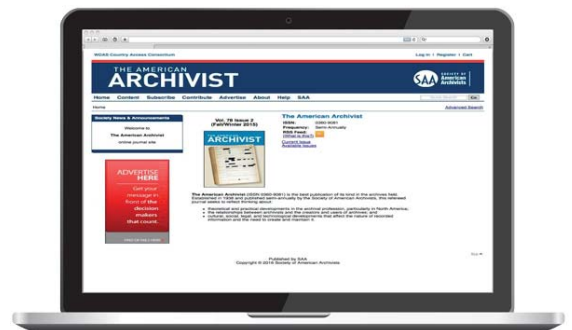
NOAA Country Access Consortium

Log in | Register | Cart

THE AMERICAN
ARCHIVIST

SAA SOCIETY OF American Archivists

Home Content Subscribe Contribute Advertise About Help SAA

Go

Home

Advanced Search

Society News & Announcements

Welcome to

The American Archivist

online journal site

ADVERTISE HERE

Get your message in front of the decision makers that count.

Vol. 78 Issue 2 (Fall/Winter 2015)

ARCHIVIST

The American Archivist

ISSN: 0360-9081
Frequency: Semi-Annually
RSS Feed:
(What is this?)

Current Issue
Available Issues

The American Archivist (ISSN 0360-9081) is the best publication of its kind in the archives field. Established in 1938 and published semi-annually by the Society of American Archivists, this refereed journal seeks to reflect thinking about:

• theoretical and practical developments in the archival profession, particularly in North America;
• the relationships between archivists and the creators and users of archives; and
• cultural, social, legal, and technological developments that affect the nature of recorded information and the need to create and maintain it.

Published by SAA
Copyright © 2015 Society of American Archivists

Top